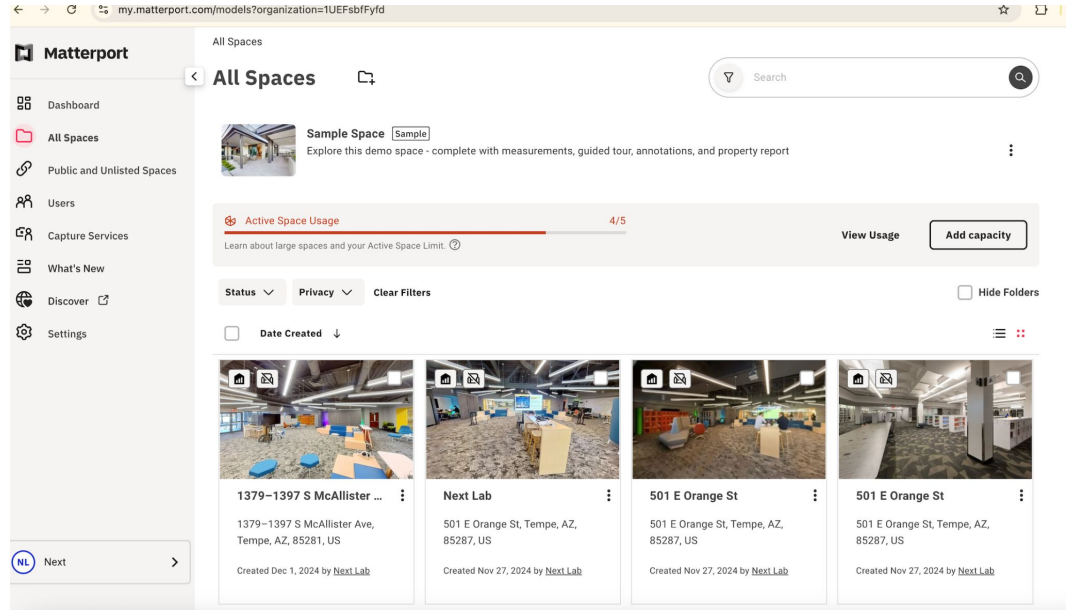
my.matterport.com/models?organization=1UEFsbfFyfd

Matterport

Dashboard
All Spaces
Public and Unlisted Spaces
Users
Capture Services
What's New
Discover
Settings

NL Next

All Spaces

All Spaces

Search

Sample Space Sample
Explore this demo space - complete with measurements, guided tour, annotations, and property report

Active Space Usage 4/5
Learn about large spaces and your Active Space Limit.

View Usage
Add capacity

Status
Privacy
Clear Filters
Hide Folders

Date Created

1379–1397 S McAllister ...
1379–1397 S McAllister Ave, Tempe, AZ, 85281, US
Created Dec 1, 2024 by Next Lab

Next Lab
501 E Orange St, Tempe, AZ, 85287, US
Created Nov 27, 2024 by Next Lab

501 E Orange St
501 E Orange St, Tempe, AZ, 85287, US
Created Nov 27, 2024 by Next Lab

501 E Orange St
501 E Orange St, Tempe, AZ, 85287, US
Created Nov 27, 2024 by Next Lab